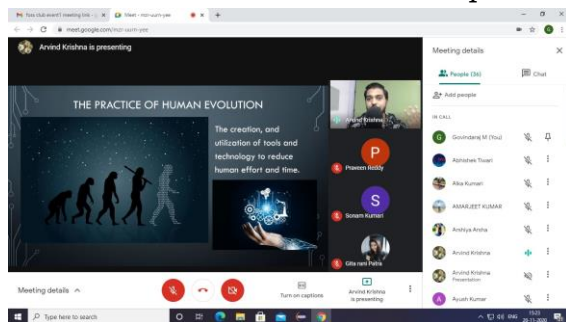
Toss club event meeting link | Meet - mcr-uum-yee
meet.google.com/mcr-uum-yee

Arvind Krishna is presenting

THE PRACTICE OF HUMAN EVOLUTION

The creation, and utilization of tools and technology to reduce human effort and time.

Arvind Krishna

P
Praveen Reddy

S
Sonam Kumari

Gita rani Patra

Meeting details

People (36)
Chat
Add people
IN CALL
Govindaraj M (You)
Abhishek Tiwari
Alka Kumari
AMARJEET KUMAR
Anshiya Arsha
Arvind Krishna
Arvind Krishna
Presentation
Ayush Kumar

Meeting details

Turn on captions
Arvind Krishna is presenting

Type here to search
15:20
28-11-2020